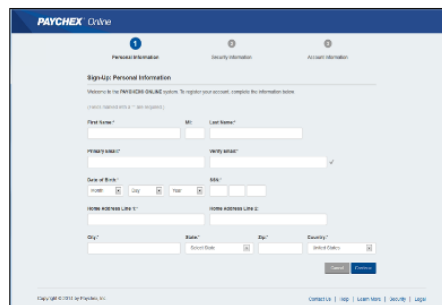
PAYCHEX Online

1 Personal Information

2 Security Information

3 Account Information

Sign-Up: Personal Information

Welcome to the PAYCHEX ONLINE system. To register your account, complete the information below.

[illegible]

First Name:*

MI:

Last Name:*

Primary Email:*

Verify Email:*

Date of Birth:*

Month

Day

Year

SSN:*

Home Address Line 1:*

Home Address Line 2:

City:*

State:*

Select State

Zip:*

Country:*

United States

Cancel

Continue

Copyright © 2013 by Paychex, Inc.

Contact Us | Help | Learn More | Security | Legal